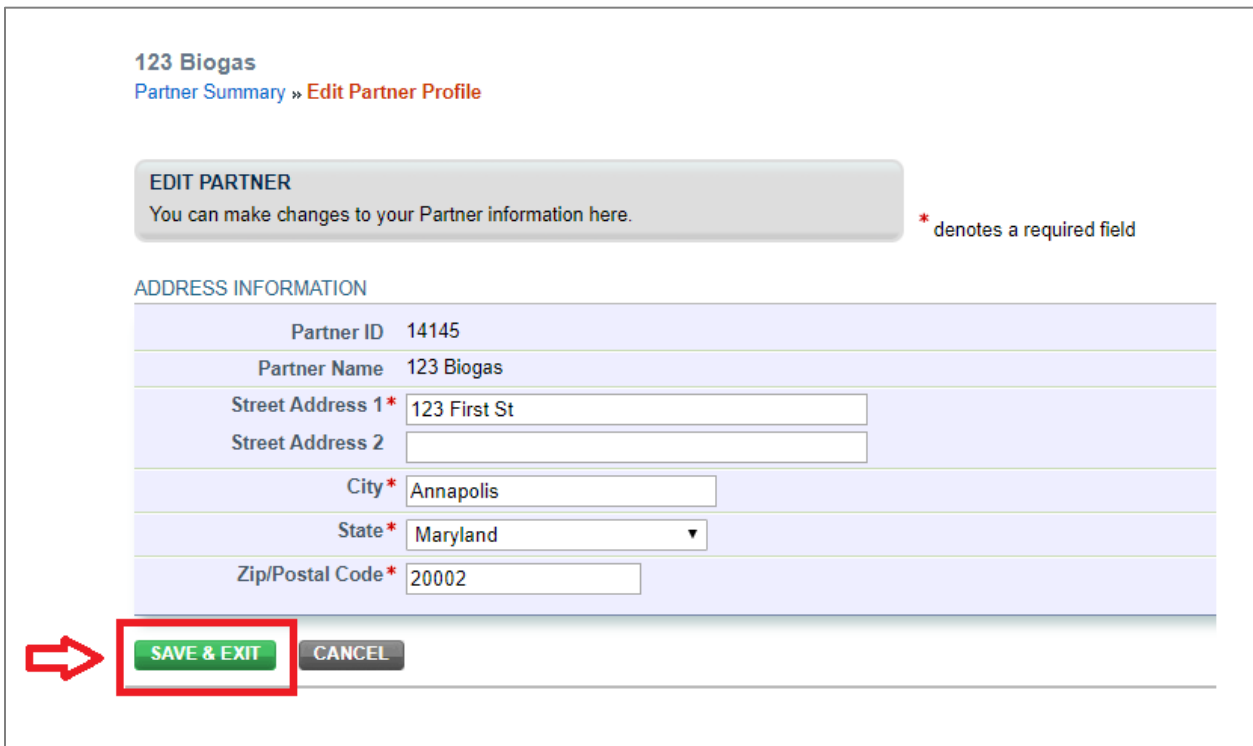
123 Biogas
Partner Summary » Edit Partner Profile

EDIT PARTNER
You can make changes to your Partner information here.

* denotes a required field

ADDRESS INFORMATION

| | |
|---|---|
| Partner ID | 14145 |
| Partner Name | 123 Biogas |
| Street Address 1* | 123 First St |
| Street Address 2 | |
| City* | Annapolis |
| State* | Maryland |
| Zip/Postal Code* | 20002 |

SAVE & EXIT
CANCEL